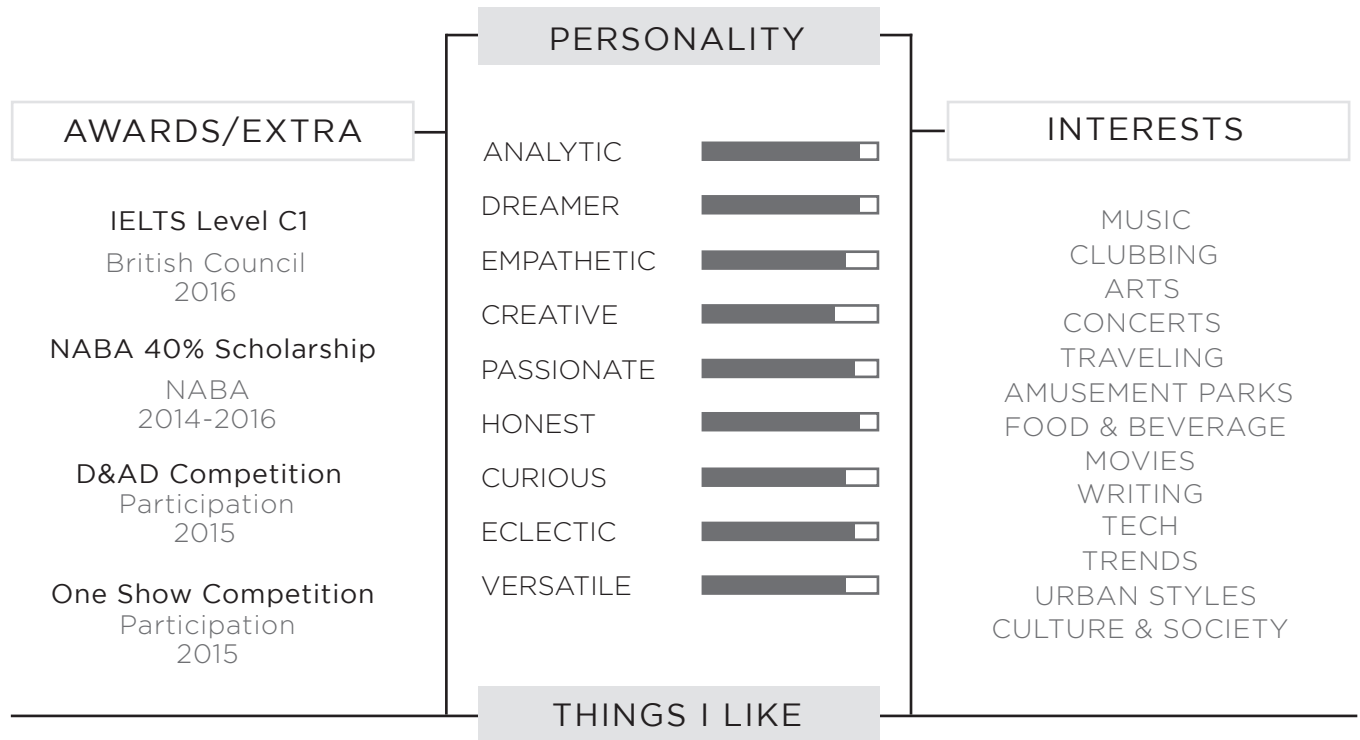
PERSONALITY

AWARDS/EXTRA

IELTS Level C1
British Council
2016

NABA 40% Scholarship
NABA
2014-2016

D&AD Competition
Participation
2015

One Show Competition
Participation
2015

ANALYTIC
DREAMER
EMPATHETIC
CREATIVE
PASSIONATE
HONEST
CURIOUS
ECLECTIC
VERSATILE

INTERESTS

MUSIC
CLUBBING
ARTS
CONCERTS
TRAVELING
AMUSEMENT PARKS
FOOD & BEVERAGE
MOVIES
WRITING
TECH
TRENDS
URBAN STYLES
CULTURE & SOCIETY

THINGS I LIKE